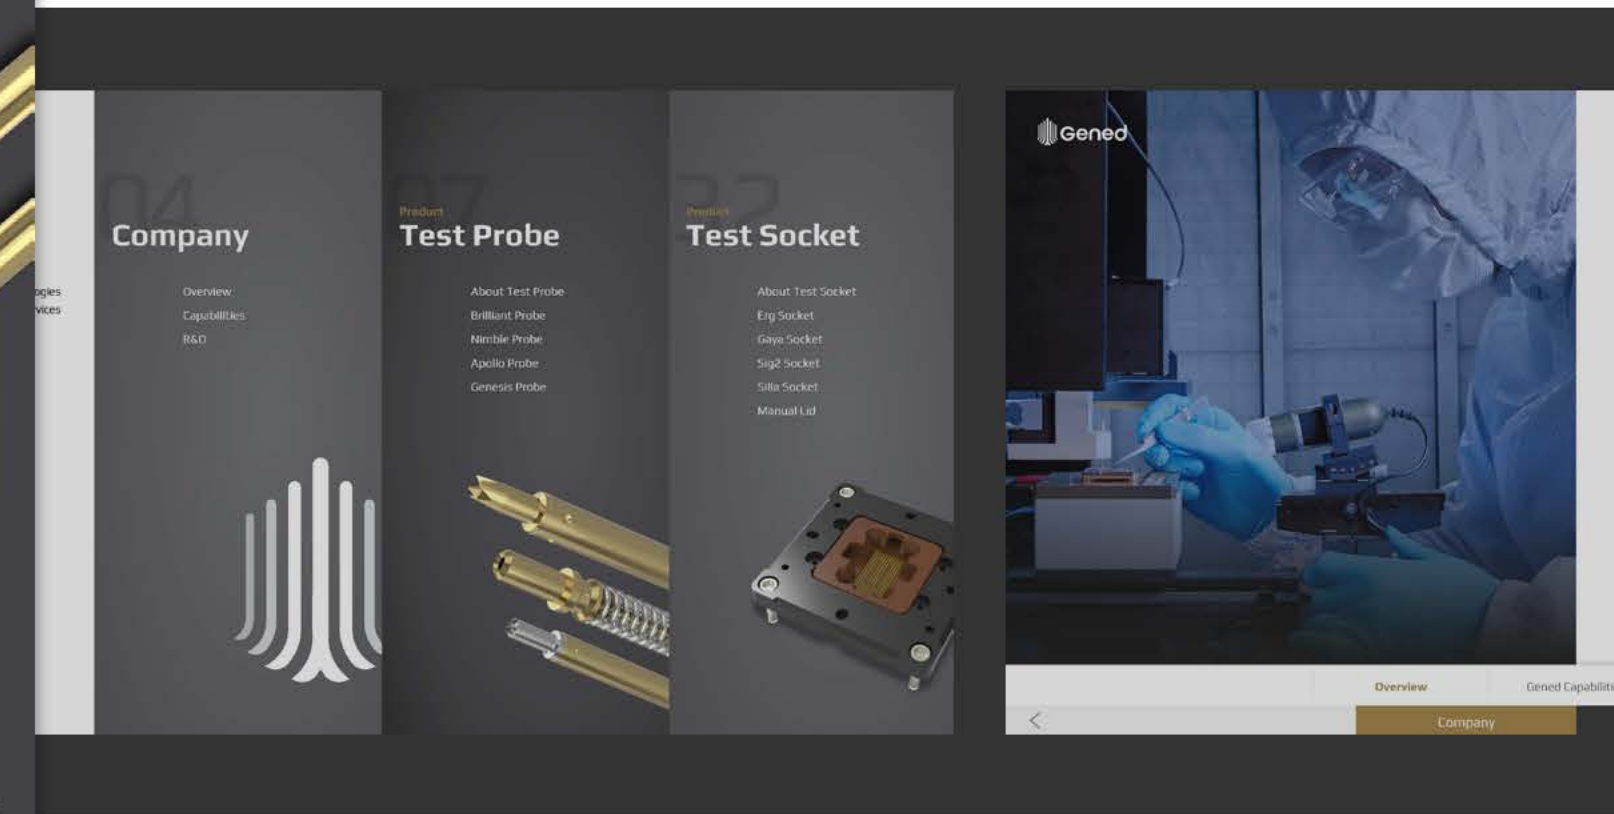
ogies
vices

04
Company

Overview
Capabilities
R&D

07
Product
Test Probe

About Test Probe
Brilliant Probe
Nimble Probe
Apollo Probe
Genesis Probe

22
Product
Test Socket

About Test Socket
Erg Socket
Gaya Socket
Sig2 Socket
Silla Socket
Manual Lid

Gened

Overview
Gened Capabiliti

<
Company